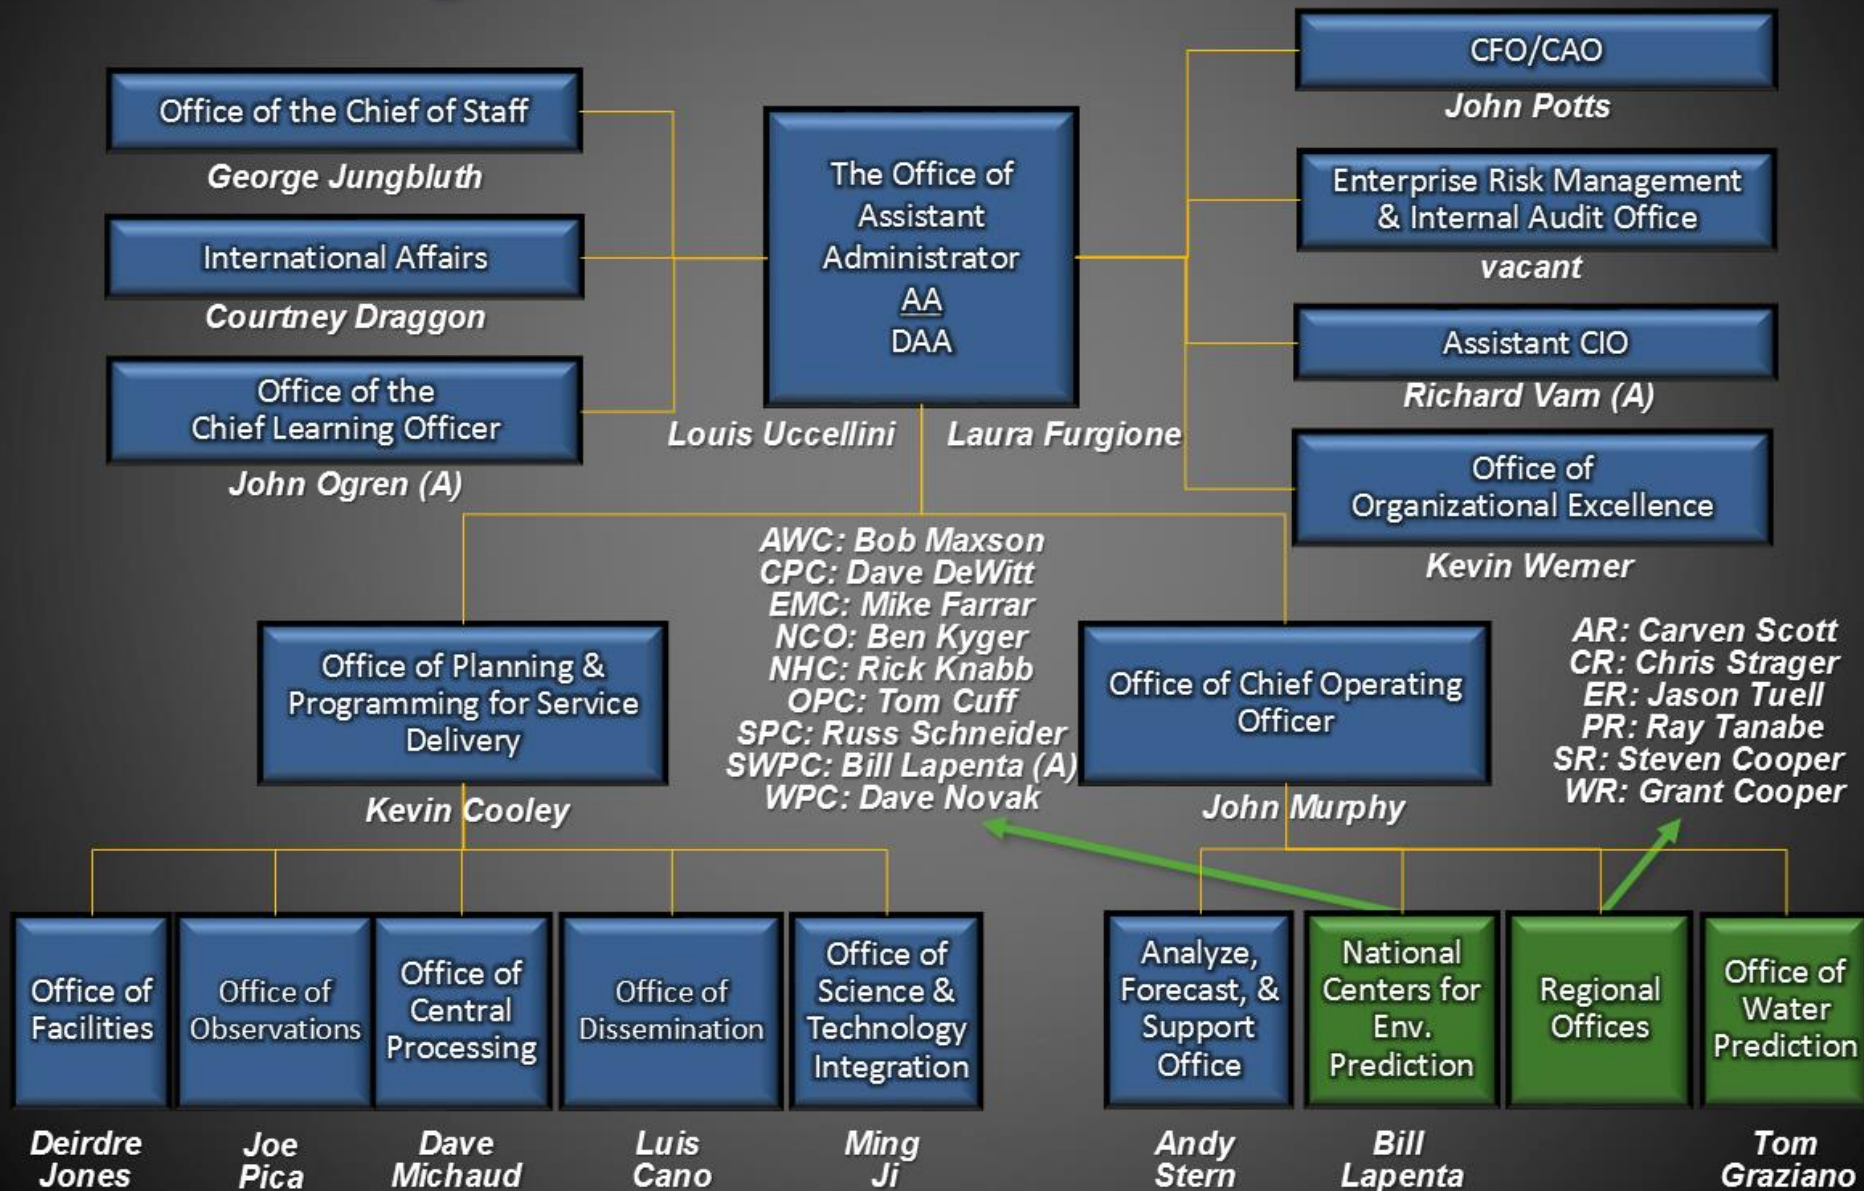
Office of the Chief of Staff
George Jungbluth

International Affairs
Courtney Draggon

Office of the Chief Learning Officer
John Ogren (A)

The Office of Assistant Administrator
AA
DAA

Louis Uccellini Laura Furgione

CFO/CAO
John Potts

Enterprise Risk Management & Internal Audit Office
vacant

Assistant CIO
Richard Varn (A)

Office of Organizational Excellence
Kevin Werner

AWC: Bob Maxson
CPC: Dave DeWitt
EMC: Mike Farrar
NCO: Ben Kyger
NHC: Rick Knabb
OPC: Tom Cuff
SPC: Russ Schneider
SWPC: Bill Lapenta (A)
WPC: Dave Novak

Office of Planning & Programming for Service Delivery
Kevin Cooley

Office of Chief Operating Officer
John Murphy

AR: Carven Scott
CR: Chris Strager
ER: Jason Tuell
PR: Ray Tanabe
SR: Steven Cooper
WR: Grant Cooper

Office of Facilities
Deirdre Jones

Office of Observations
Joe Pica

Office of Central Processing
Dave Michaud

Office of Dissemination
Luis Cano

Office of Science & Technology Integration
Ming Ji

Analyze, Forecast, & Support Office
Andy Stern

National Centers for Env. Prediction
Bill Lapenta

Regional Offices

Office of Water Prediction
Tom Graziano